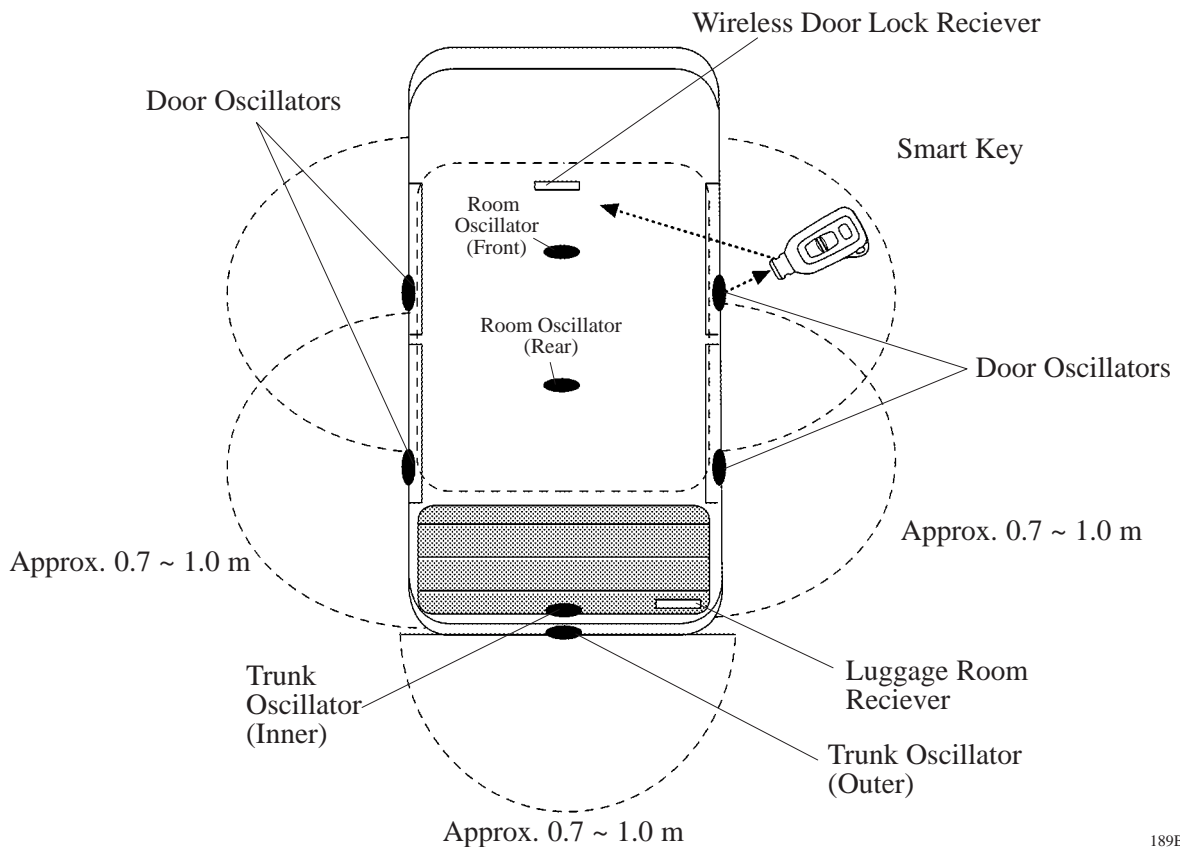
Wireless Door Lock Reciever

Door Oscillators

Smart Key

Room Oscillator (Front)

Room Oscillator (Rear)

Door Oscillators

Approx. 0.7 ~ 1.0 m

Approx. 0.7 ~ 1.0 m

Trunk Oscillator (Inner)

Luggage Room Reciever

Trunk Oscillator (Outer)

Approx. 0.7 ~ 1.0 m

189E